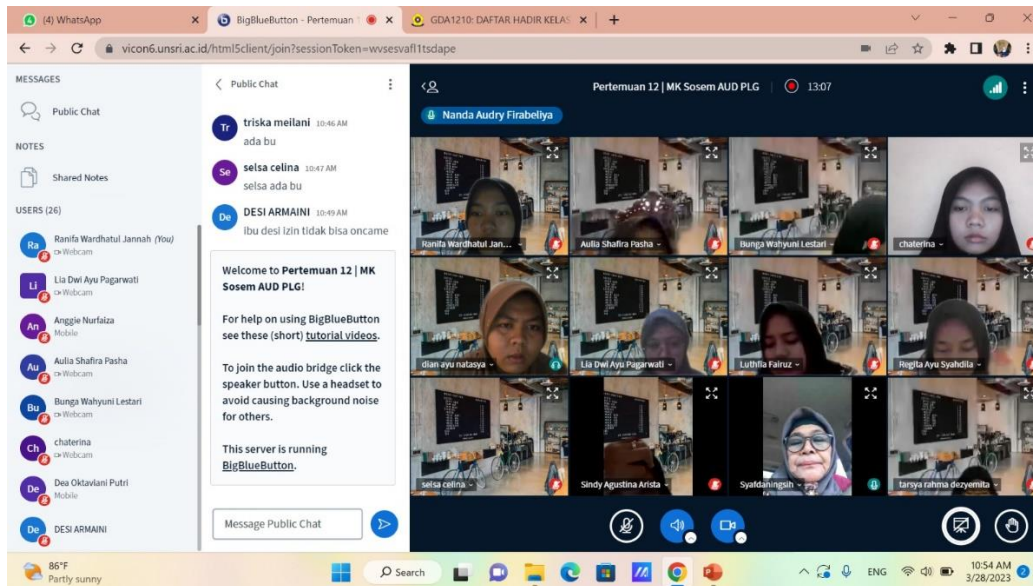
(4) WhatsApp
BigBlueButton - Pertemuan
GDA1210: DAFTAR HADIR KELAS
vicon6.unsri.ac.id/html5client/join?sessionToken=wvsesvafl1tsdape

MESSAGES
Public Chat
NOTES
Shared Notes
USERS (26)
Ranifa Wardhatul Jannah (You)
Webcam
Lia Dwi Ayu Pagarwati
Webcam
Anggie Nurfaiza
Mobile
Aulia Shafira Pasha
Webcam
Bunga Wahyuni Lestari
Webcam
chaterina
Webcam
Dea Oktaviani Putri
Mobile
DESI ARMAINI

Public Chat
triska meilani 10:46 AM
ada bu
selsa celina 10:47 AM
selsa ada bu
DESI ARMAINI 10:49 AM
ibu desi izin tidak bisa oncame

Welcome to Pertemuan 12 | MK Sosem AUD PLG!

For help on using BigBlueButton see these (short) tutorial videos.

To join the audio bridge click the speaker button. Use a headset to avoid causing background noise for others.

This server is running BigBlueButton.

Message Public Chat

Pertemuan 12 | MK Sosem AUD PLG 13:07
Nanda Audry Firabeliya
Ranifa Wardhatul Jan...
Aulia Shafira Pasha
Bunga Wahyuni Lestari
chaterina
dian ayu natasya
Lia Dwi Ayu Pagarwati
Luthfia Fairuz
Regita Ayu Syahdila
selsa celina
Sindy Agustina Arista
Syafdaningsih
tarsya rahma dezyemita

86°F
Partly sunny
Search
ENG
10:54 AM
3/28/2023